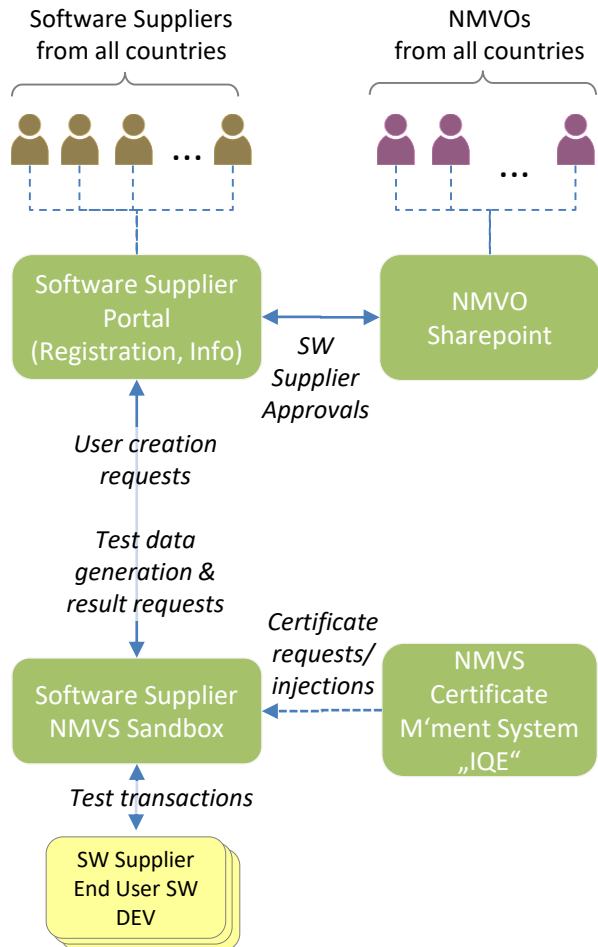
Software Suppliers from all countries

NMVOs from all countries

...

...

Software Supplier Portal (Registration, Info)

SW Supplier Approvals

NMVO Sharepoint

User creation requests

Test data generation & result requests

Certificate requests/ injections

Software Supplier NMVS Sandbox

NMVS Certificate M‘ment System „IQE“

Test transactions

SW Supplier End User SW DEV